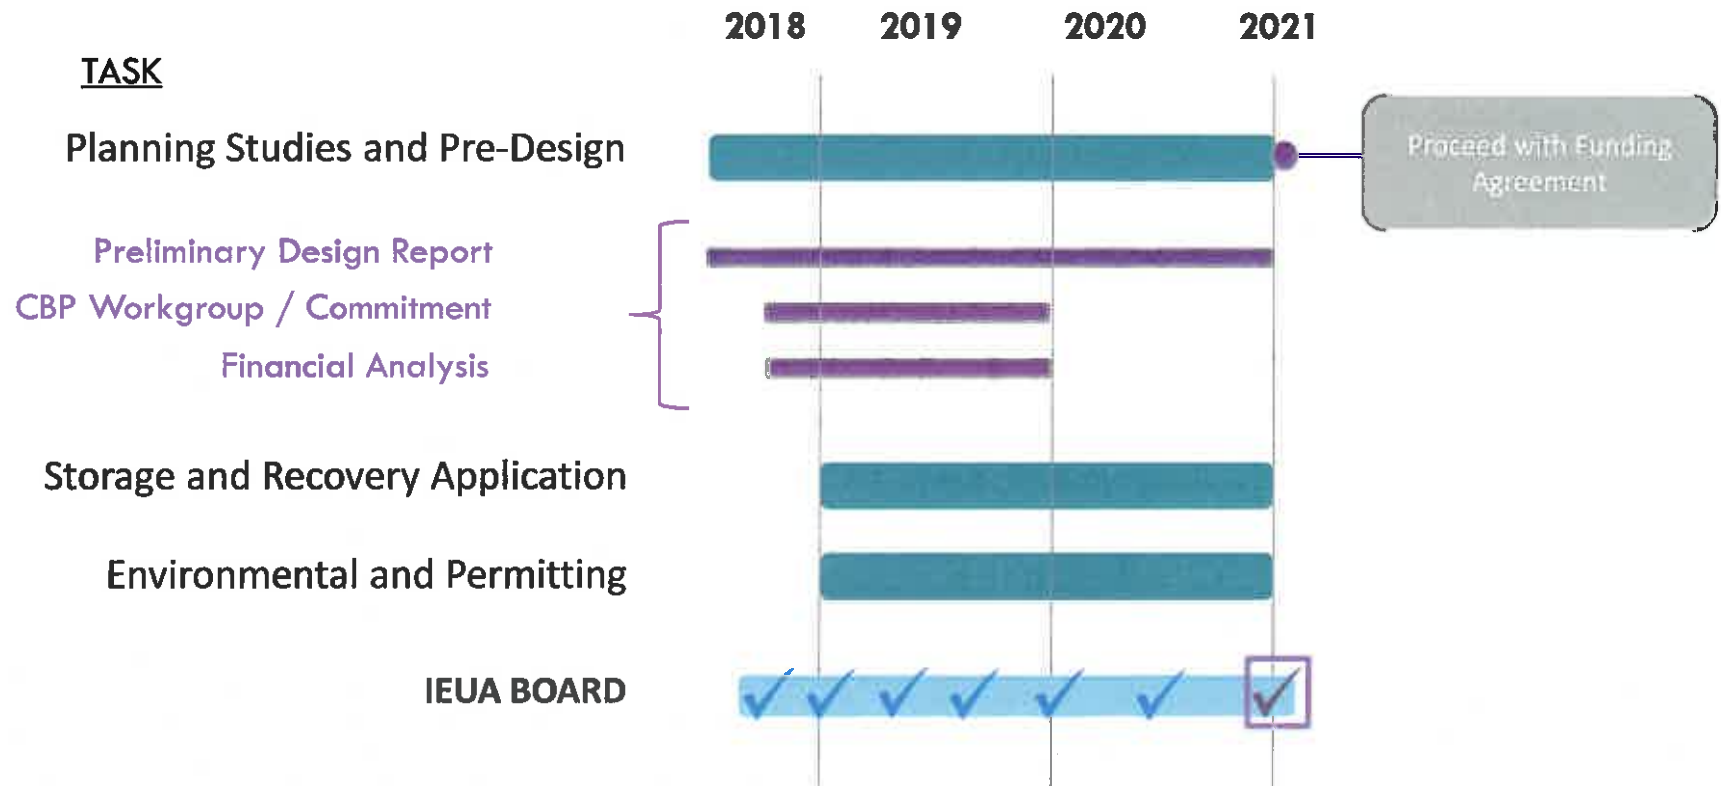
TASK

2018 2019 2020 2021

Planning Studies and Pre-Design

Proceed with Funding Agreement

Preliminary Design Report

CBP Workgroup / Commitment

Financial Analysis

Storage and Recovery Application

Environmental and Permitting

IEUA BOARD